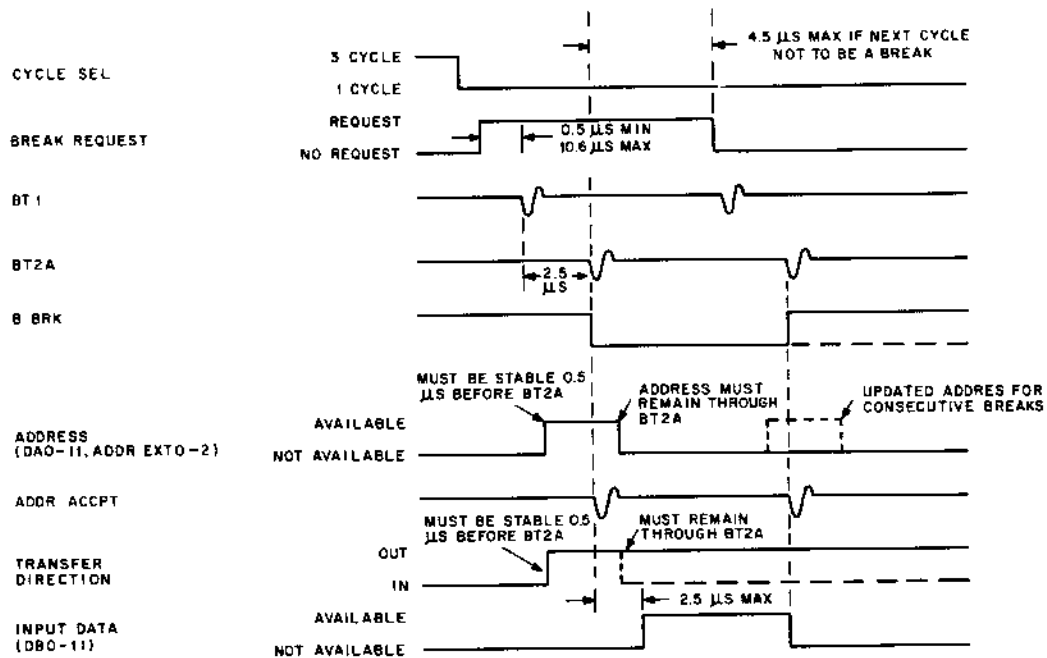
4.5 µS MAX IF NEXT CYCLE NOT TO BE A BREAK

CYCLE SEL
3 CYCLE
1 CYCLE

BREAK REQUEST
REQUEST
NO REQUEST
0.5 µS MIN
10.6 µS MAX

BT 1

BT2A
2.5 µS

B BRK

MUST BE STABLE 0.5 µS BEFORE BT2A
ADDRESS MUST REMAIN THROUGH BT2A
UPDATED ADDRES FOR CONSECUTIVE BREAKS

ADDRESS (DAO-11, ADDR EXTO-2)
AVAILABLE
NOT AVAILABLE

ADDR ACCPT

MUST BE STABLE 0.5 µS BEFORE BT2A
MUST REMAIN THROUGH BT2A

TRANSFER DIRECTION
OUT
IN

2.5 µS MAX

INPUT DATA (DBO-11)
AVAILABLE
NOT AVAILABLE